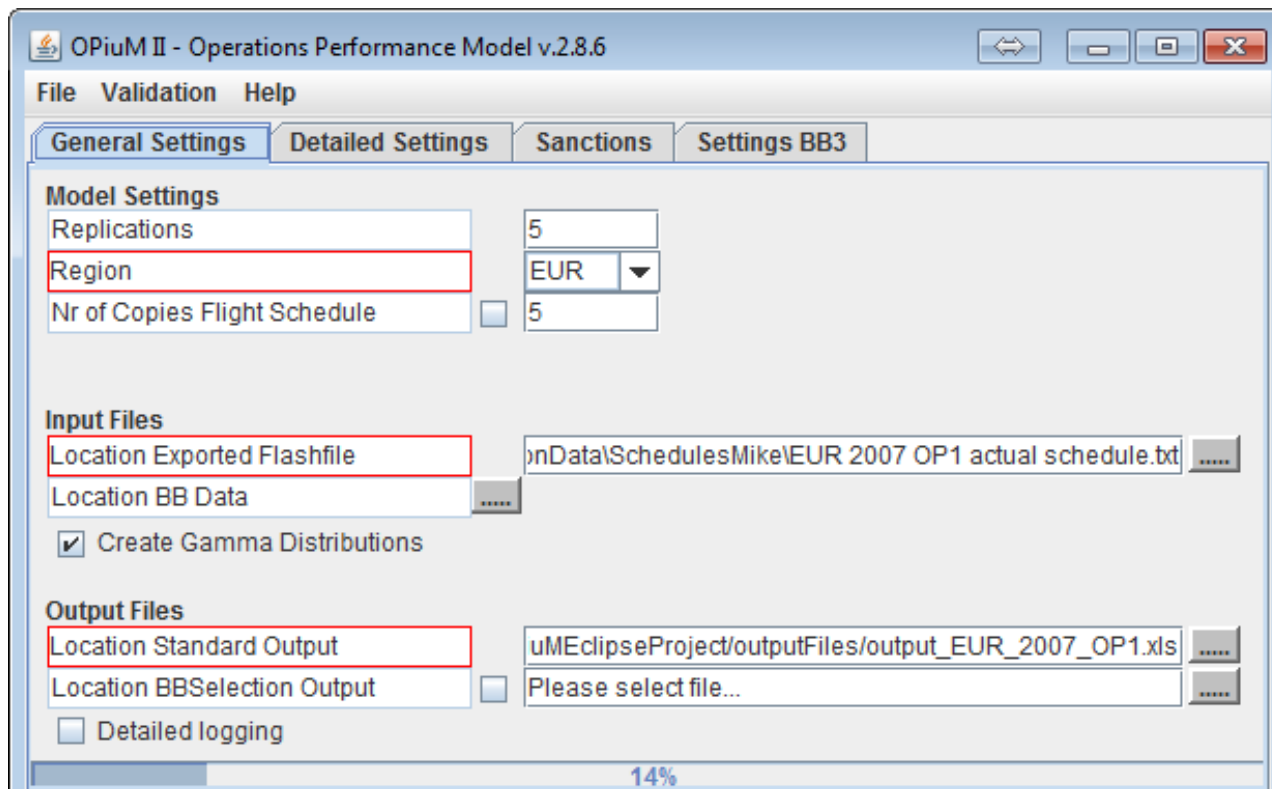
OPiuM II - Operations Performance Model v.2.8.6

File Validation Help

General Settings | Detailed Settings | Sanctions | Settings BB3

Model Settings
Replications 5
Region EUR
Nr of Copies Flight Schedule 5

Input Files
Location Exported Flashfile onData\SchedulesMike\EUR 2007 OP1 actual schedule.txt .....
Location BB Data .....
Create Gamma Distributions

Output Files
Location Standard Output uMEclipseProject/outputFiles/output_EUR_2007_OP1.xls .....
Location BBSelection Output Please select file... .....
Detailed logging

14%